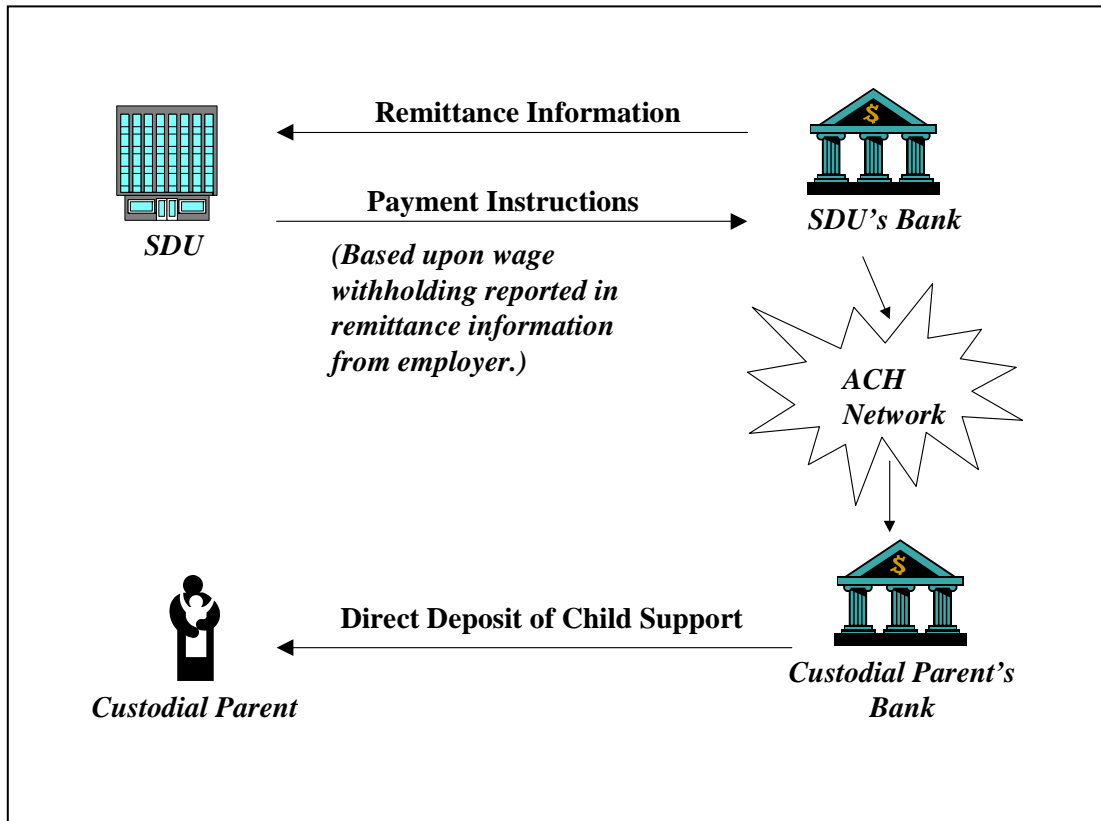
Remittance Information

SDU

Payment Instructions

SDU's Bank

(Based upon wage withholding reported in remittance information from employer.)

ACH Network

Direct Deposit of Child Support

Custodial Parent

Custodial Parent's Bank